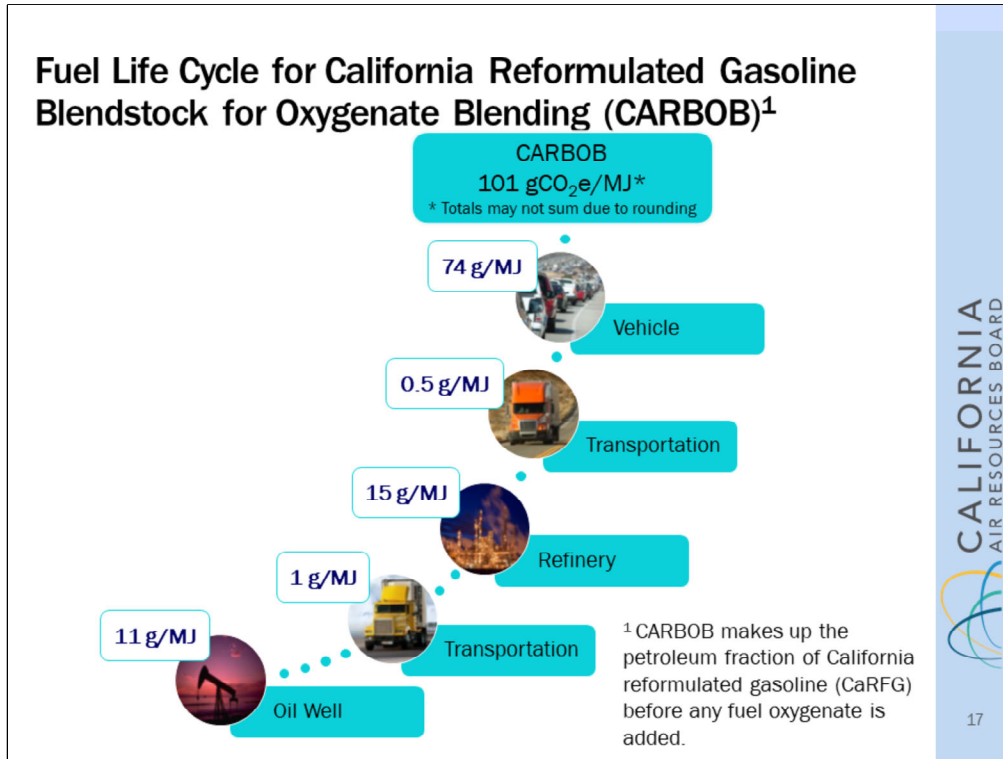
Fuel Life Cycle for California Reformulated Gasoline Blendstock for Oxygenate Blending (CARBOB)$^1$

CARBOB
101 g$CO_2$e/MJ*
* Totals may not sum due to rounding

74 g/MJ
Vehicle

0.5 g/MJ
Transportation

15 g/MJ
Refinery

1 g/MJ
Transportation

11 g/MJ
Oil Well

$^1$ CARBOB makes up the petroleum fraction of California reformulated gasoline (CaRFG) before any fuel oxygenate is added.

CALIFORNIA
AIR RESOURCES BOARD

17